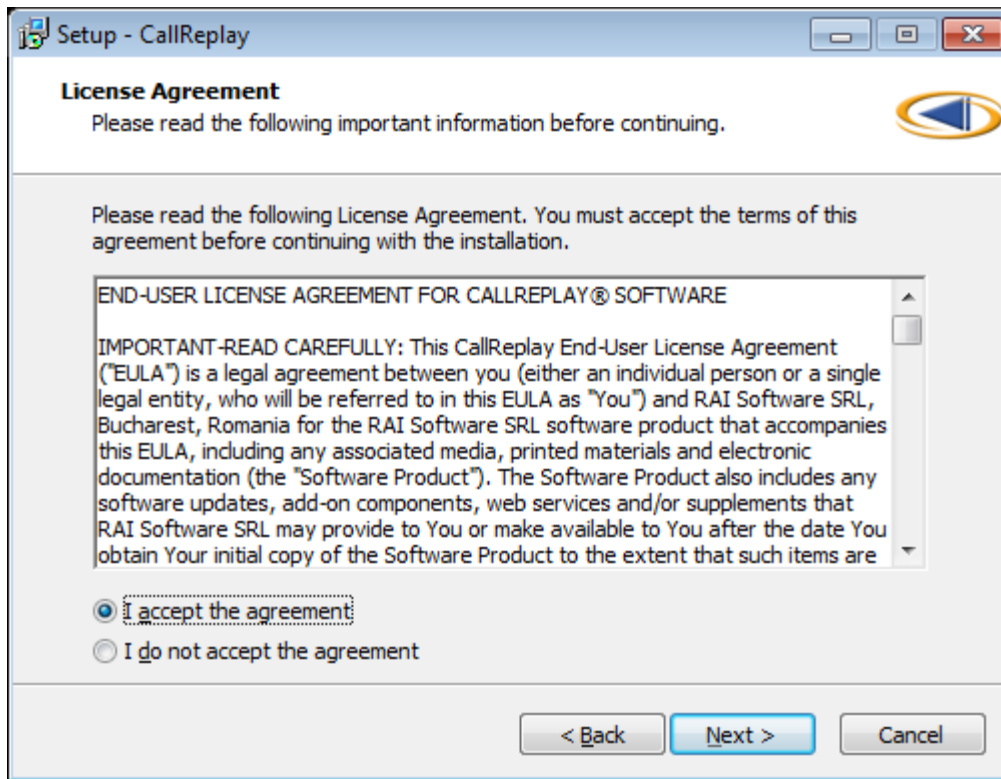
Setup - CallReplay

License Agreement
Please read the following important information before continuing.

Please read the following License Agreement. You must accept the terms of this agreement before continuing with the installation.

END-USER LICENSE AGREEMENT FOR CALLREPLAY® SOFTWARE

IMPORTANT-READ CAREFULLY: This CallReplay End-User License Agreement ("EULA") is a legal agreement between you (either an individual person or a single legal entity, who will be referred to in this EULA as "You") and RAI Software SRL, Bucharest, Romania for the RAI Software SRL software product that accompanies this EULA, including any associated media, printed materials and electronic documentation (the "Software Product"). The Software Product also includes any software updates, add-on components, web services and/or supplements that RAI Software SRL may provide to You or make available to You after the date You obtain Your initial copy of the Software Product to the extent that such items are

I accept the agreement
I do not accept the agreement

< Back
Next >
Cancel